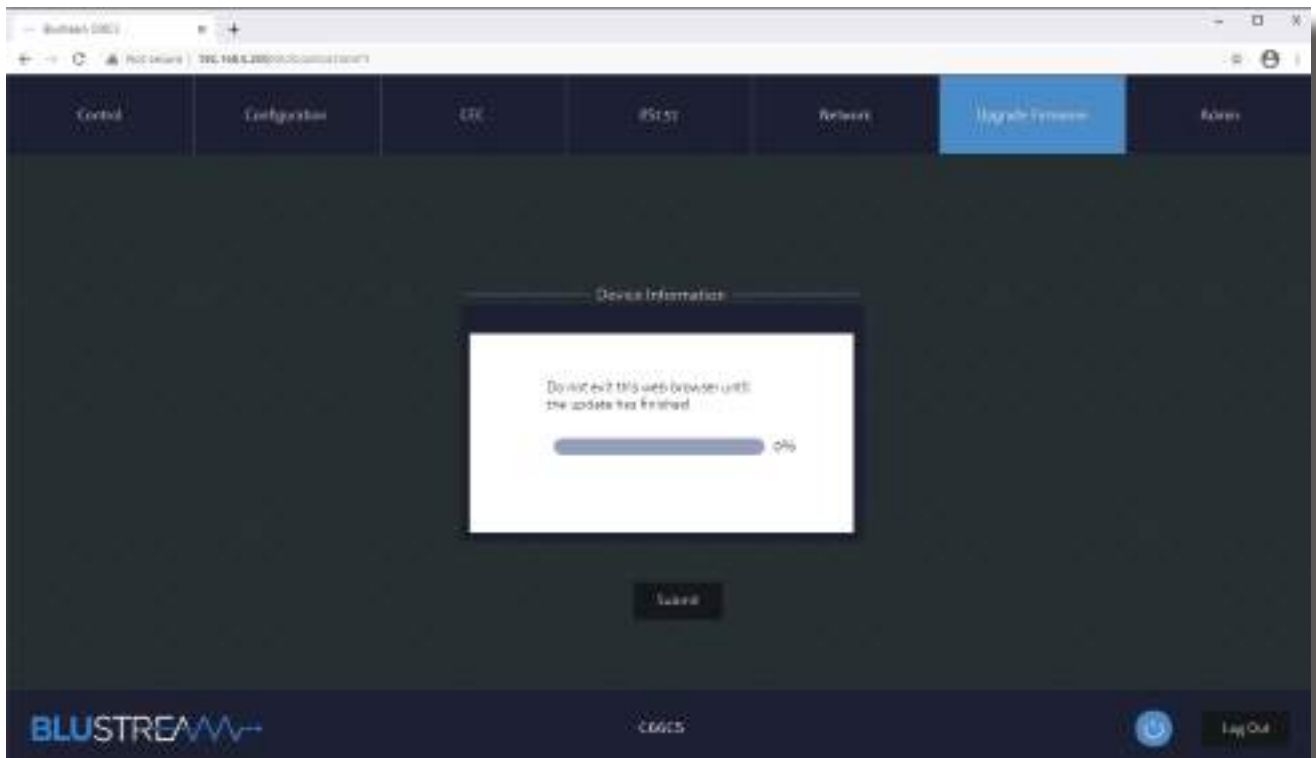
Blustream C66CS

Not secure | 192.168.0.200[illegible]

Control

Configuration

CEC

RS232

Network

Upgrade Firmware

Admin

Device Information

Do not exit this web browser until the update has finished

0%

Submit

BLUSTREAM

C66CS

Log Out